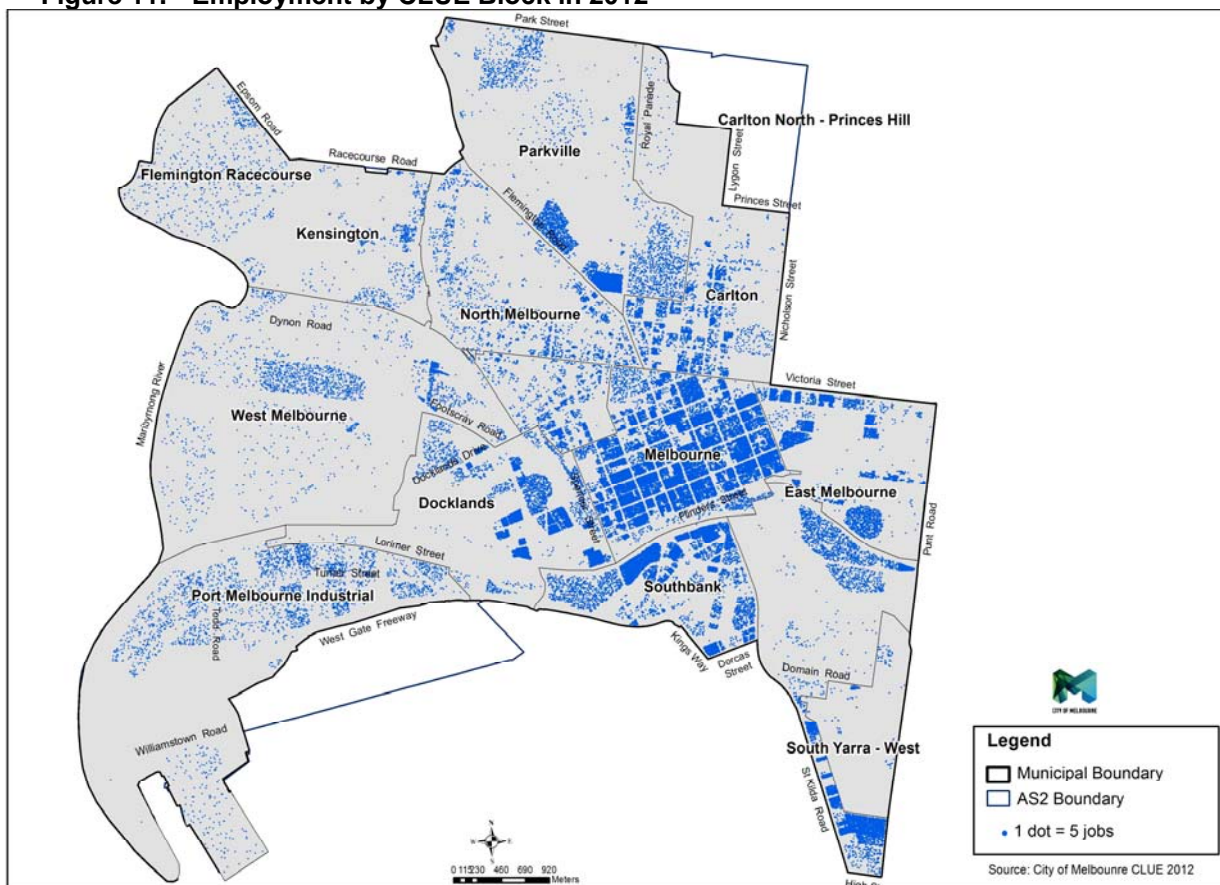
Figure 11: Employment by CLUE Block in 2012

Park Street

Epsom Road

Racecourse Road

Flemington Racecourse

Parkville

Royal Parade

Carlton North - Princes Hill

Lygon Street

Princes Street

Flemington Road

Kensington

Nicholson Street

Carlton

North Melbourne

Dynon Road

Victoria Street

Maribyrnong River

West Melbourne

Footscray Road

Docklands Drive

Melbourne

Spencer Street

Flinders Street

East Melbourne

Docklands

Punt Road

Lorimer Street

Turner Street

Southbank

Port Melbourne Industrial

Todd Road

West Gate Freeway

Kings Way

Dorcas Street

Domain Road

Williamstown Road

CITY OF MELBOURNE

South Yarra - West

St Kilda Road

Legend

Municipal Boundary

AS2 Boundary

1 dot = 5 jobs

0 115230 460 690 920 Meters

Source: City of Melbounre CLUE 2012

High St